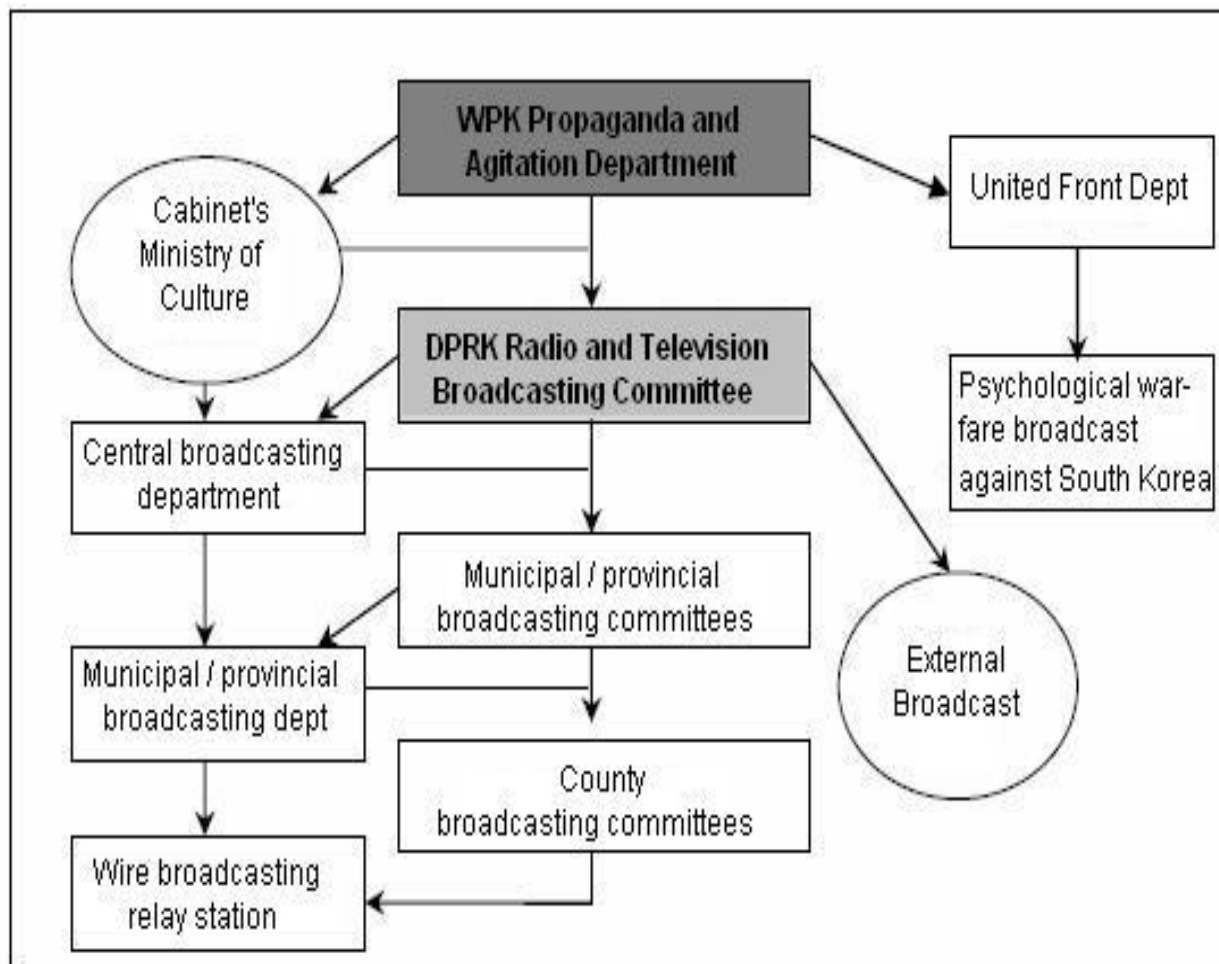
WPK Propaganda and Agitation Department

Cabinet's Ministry of Culture

United Front Dept

DPRK Radio and Television Broadcasting Committee

Psychological warfare broadcast against South Korea

Central broadcasting department

Municipal / provincial broadcasting committees

Municipal / provincial broadcasting dept

External Broadcast

County broadcasting committees

Wire broadcasting relay station